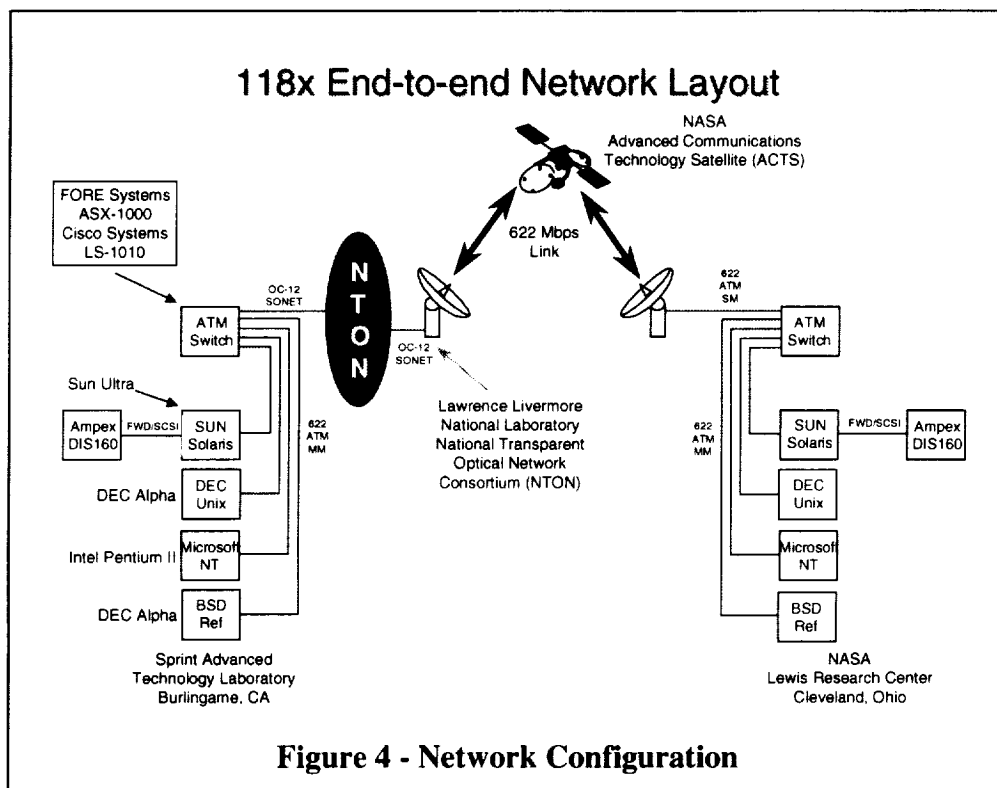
118x End-to-end Network Layout

NASA
Advanced Communications
Technology Satellite (ACTS)

622 Mbps
Link

FORE Systems
ASX-1000
Cisco Systems
LS-1010

OC-12
SONET

NTON

OC-12
SONET

622
ATM
SM

ATM
Switch

Sun Ultra

Ampex
DIS160

FWD/SCSI

SUN
Solaris

622
ATM
MM

DEC Alpha

DEC
Unix

Intel Pentium II

Microsoft
NT

DEC Alpha

BSD
Ref

Lawrence Livermore
National Laboratory
National Transparent
Optical Network
Consortium (NTON)

Sprint Advanced
Technology Laboratory
Burlingame, CA

ATM
Switch

622
ATM
MM

SUN
Solaris

FWD/SCSI

Ampex
DIS160

DEC
Unix

Microsoft
NT

BSD
Ref

NASA
Lewis Research Center
Cleveland, Ohio

Figure 4 - Network Configuration